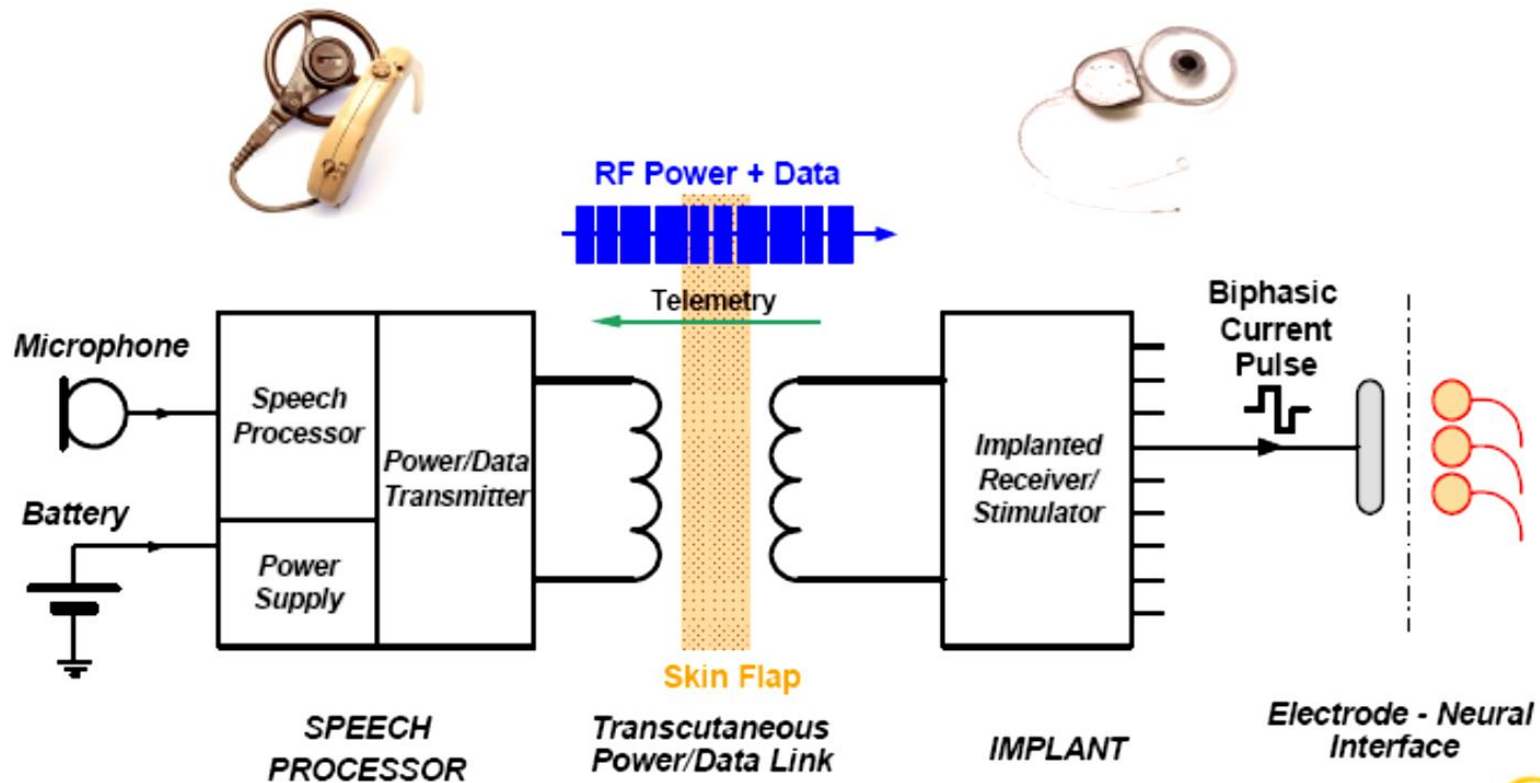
RF Power + Data

Telemetry

Microphone

Speech Processor

Power/Data Transmitter

Battery

Power Supply

Biphasic Current Pulse

Implanted Receiver/ Stimulator

Skin Flap

SPEECH PROCESSOR

Transcutaneous Power/Data Link

IMPLANT

Electrode - Neural Interface